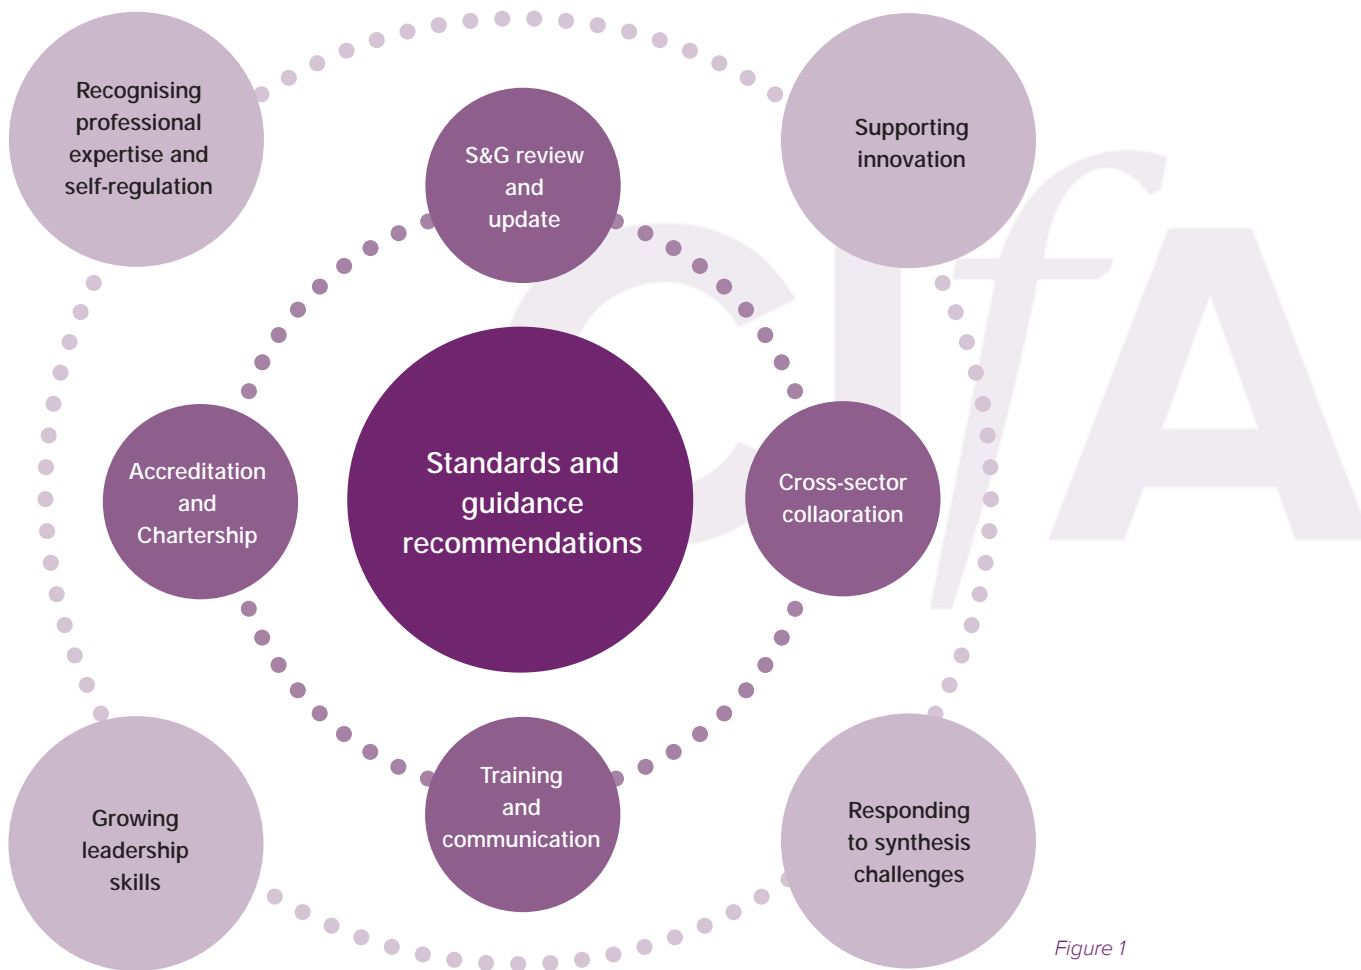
Recognising professional expertise and self-regulation

S&G review and update

Supporting innovation

Accreditation and Chartership

Standards and guidance recommendations

Cross-sector collaoration

Growing leadership skills

Training and communication

Responding to synthesis challenges

CIfA

Figure 1